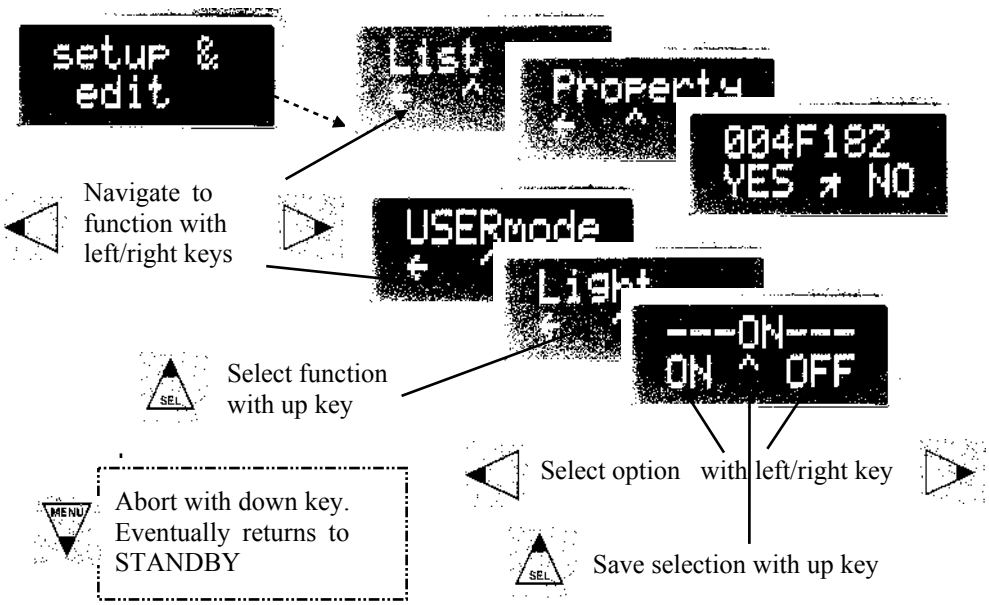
setup & edit

List
← ^

Property
← ^

004F182
YES ↗ NO

Navigate to function with left/right keys

USERmode
← ^

Light
← ^

---ON---
ON ^ OFF

SEL

Select function with up key

Select option with left/right key

MENU

Abort with down key. Eventually returns to STANDBY

SEL

Save selection with up key